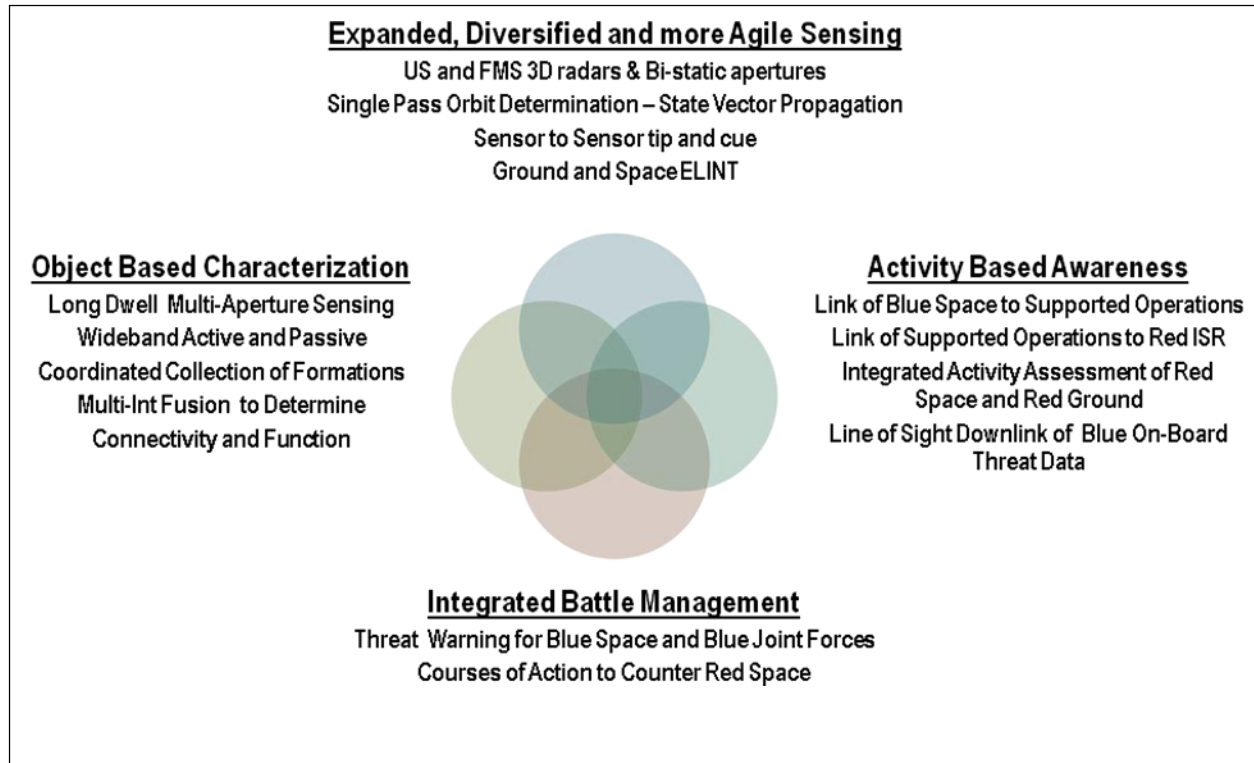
Expanded, Diversified and more Agile Sensing
US and FMS 3D radars & Bi-static apertures
Single Pass Orbit Determination – State Vector Propagation
Sensor to Sensor tip and cue
Ground and Space ELINT

Object Based Characterization
Long Dwell Multi-Aperture Sensing
Wideband Active and Passive
Coordinated Collection of Formations
Multi-Int Fusion to Determine
Connectivity and Function

Activity Based Awareness
Link of Blue Space to Supported Operations
Link of Supported Operations to Red ISR
Integrated Activity Assessment of Red Space and Red Ground
Line of Sight Downlink of Blue On-Board Threat Data

Integrated Battle Management
Threat Warning for Blue Space and Blue Joint Forces
Courses of Action to Counter Red Space